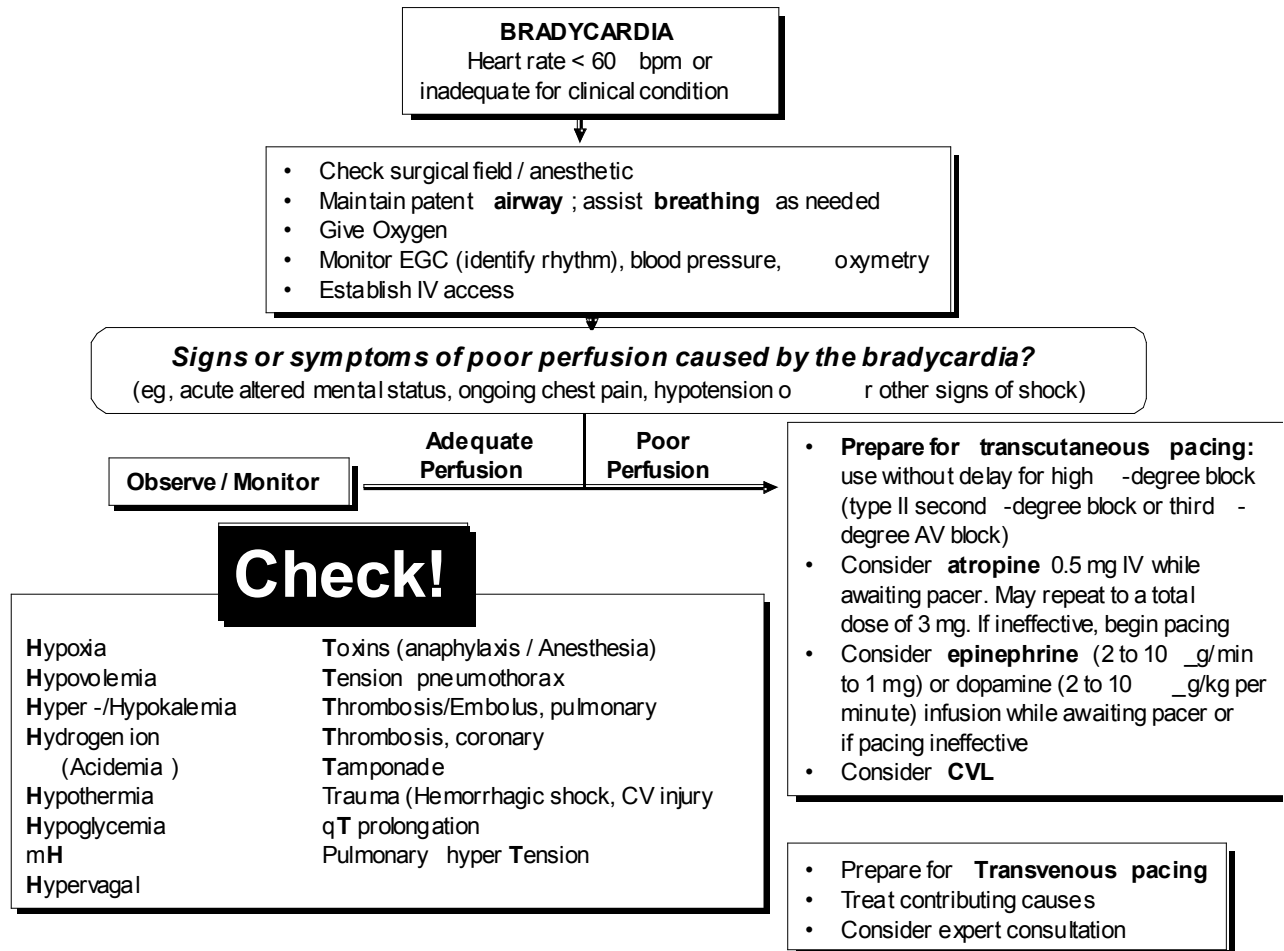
**BRADYCARDIA**
Heart rate < 60 bpm or inadequate for clinical condition

- Check surgical field / anesthetic
- Maintain patent **airway** ; assist **breathing** as needed
- Give Oxygen
- Monitor EGC (identify rhythm), blood pressure, oxymetry
- Establish IV access

***Signs or symptoms of poor perfusion caused by the bradycardia?***
(eg, acute altered mental status, ongoing chest pain, hypotension or other signs of shock)

**Adequate Perfusion**

**Poor Perfusion**

**Observe / Monitor**

- **Prepare for transcutaneous pacing:** use without delay for high-degree block (type II second-degree block or third-degree AV block)
- Consider **atropine** 0.5 mg IV while awaiting pacer. May repeat to a total dose of 3 mg. If ineffective, begin pacing
- Consider **epinephrine** (2 to 10 _g/min to 1 mg) or dopamine (2 to 10 _g/kg per minute) infusion while awaiting pacer or if pacing ineffective
- Consider **CVL**

**Check!**

**H**ypoxia
**H**ypovolemia
**H**yper-/Hypokalemia
**H**ydrogen ion (Acidemia)
**H**ypothermia
**H**ypoglycemia
m**H**
**H**ypervagal

**T**oxins (anaphylaxis / Anesthesia)
**T**ension pneumothorax
**T**hrombosis/Embolus, pulmonary
**T**hrombosis, coronary
**T**amponade
Trauma (Hemorrhagic shock, CV injury
q**T** prolongation
Pulmonary hyper**T**ension

- Prepare for **Transvenous pacing**
- Treat contributing causes
- Consider expert consultation